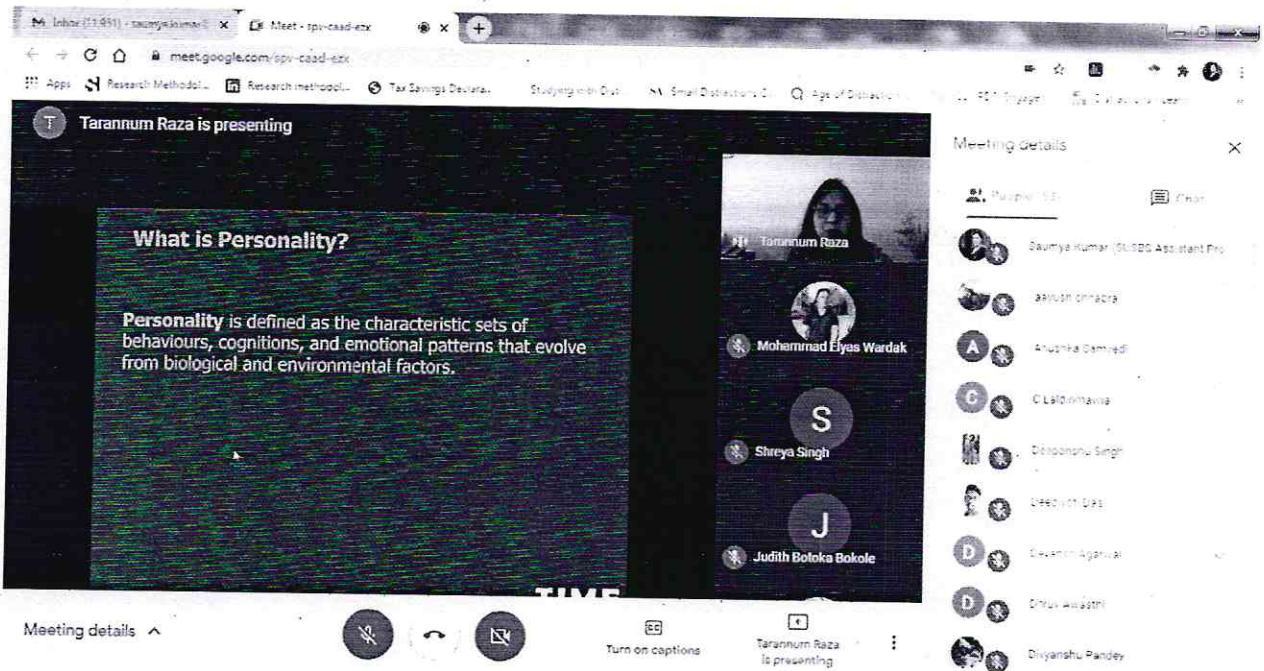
M Inbox (11,931) - saumya.kumar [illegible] × Meet - spv-caad-ezx × +

meet.google.com/spv-caad-ezx

Apps Research Methodol... Research methodol... Tax Savings Declara... Studying with Dua Small Distractions C... Age of Distraction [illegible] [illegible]

T Tarannum Raza is presenting

What is Personality?

Personality is defined as the characteristic sets of behaviours, cognitions, and emotional patterns that evolve from biological and environmental factors.

TIME

Tarannum Raza

Mohammad Elyas Wardak

S

Shreya Singh

J

Judith Boloka Bokole

Meeting details ×

People (53) Chat

Saumya Kumar (SLSBS Assistant Pro

aayush chhabra

A Anushka Dwivedi

C C Laldinmawia

Deepanshu Singh

Deepjyoti Das

D Devansh Agarwal

D Dhruv Awasthi

Divyanshu Pandey

Meeting details ^

Turn on captions

Tarannum Raza is presenting